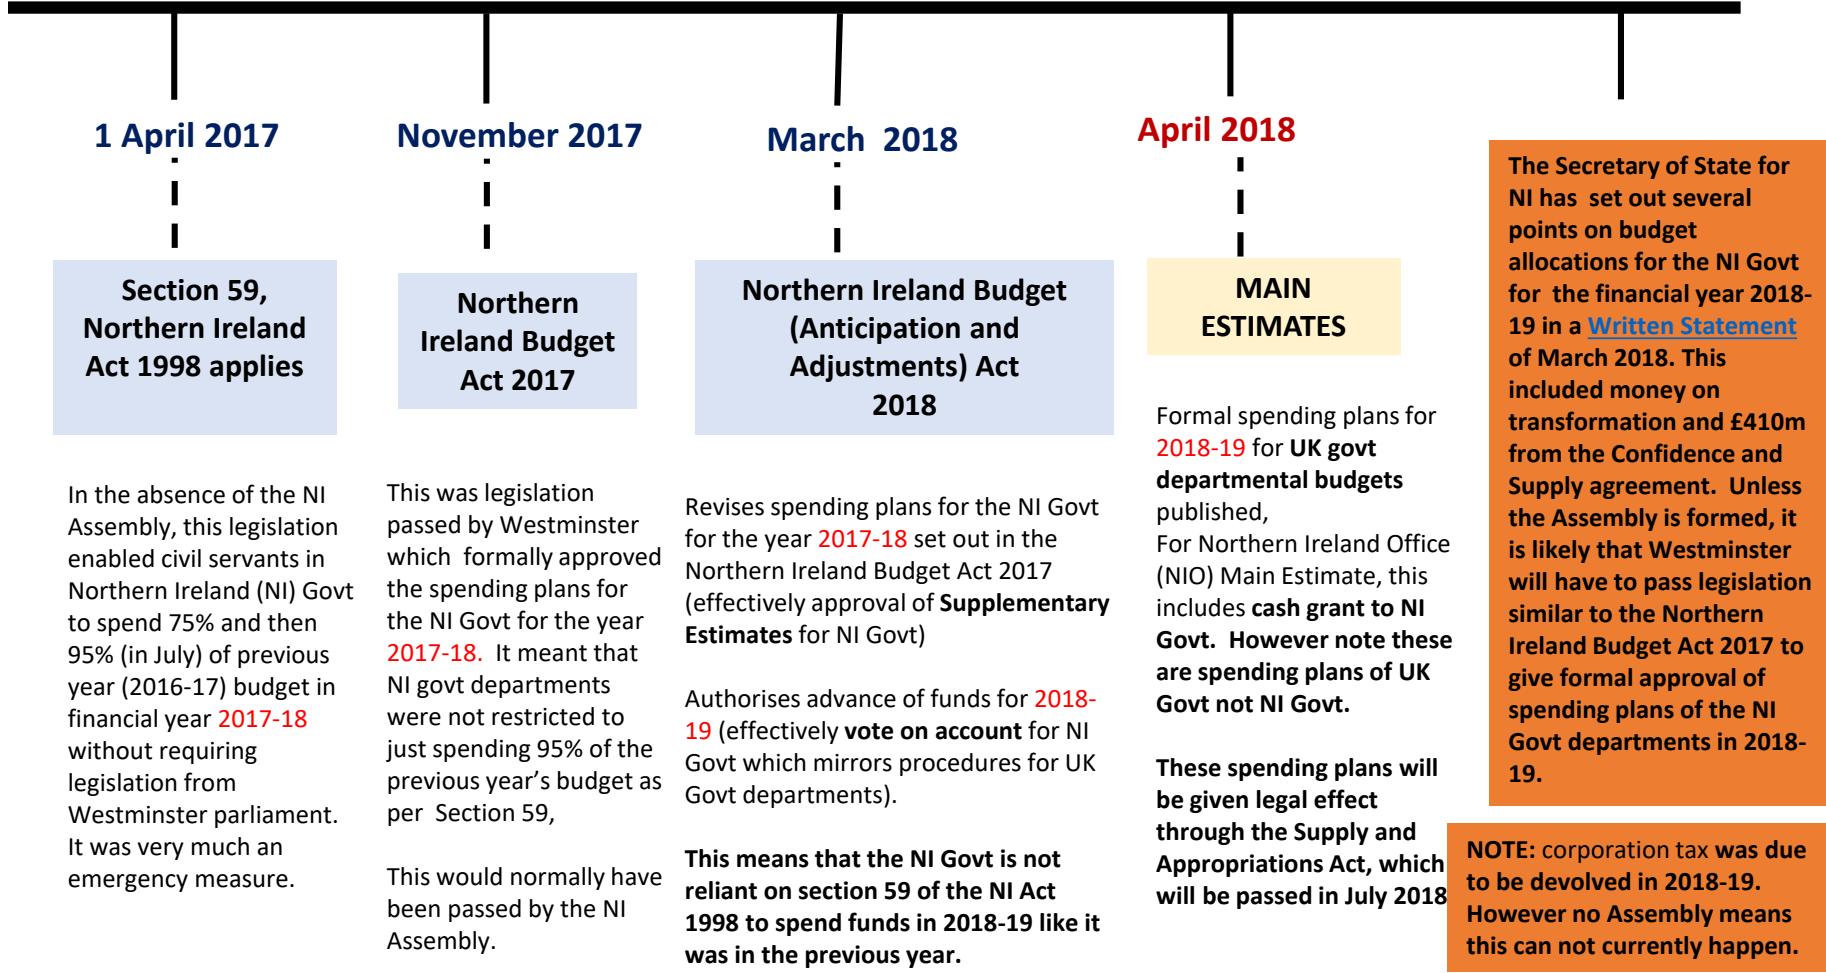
1 April 2017

Section 59, Northern Ireland Act 1998 applies

In the absence of the NI Assembly, this legislation enabled civil servants in Northern Ireland (NI) Govt to spend 75% and then 95% (in July) of previous year (2016-17) budget in financial year 2017-18 without requiring legislation from Westminster parliament. It was very much an emergency measure.

November 2017

Northern Ireland Budget Act 2017

This was legislation passed by Westminster which formally approved the spending plans for the NI Govt for the year 2017-18. It meant that NI govt departments were not restricted to just spending 95% of the previous year's budget as per Section 59,

This would normally have been passed by the NI Assembly.

March 2018

Northern Ireland Budget (Anticipation and Adjustments) Act 2018

Revises spending plans for the NI Govt for the year 2017-18 set out in the Northern Ireland Budget Act 2017 (effectively approval of Supplementary Estimates for NI Govt)

Authorises advance of funds for 2018-19 (effectively vote on account for NI Govt which mirrors procedures for UK Govt departments).

This means that the NI Govt is not reliant on section 59 of the NI Act 1998 to spend funds in 2018-19 like it was in the previous year.

April 2018

MAIN ESTIMATES

Formal spending plans for 2018-19 for UK govt departmental budgets published,
For Northern Ireland Office (NIO) Main Estimate, this includes cash grant to NI Govt. However note these are spending plans of UK Govt not NI Govt.

These spending plans will be given legal effect through the Supply and Appropriations Act, which will be passed in July 2018

The Secretary of State for NI has set out several points on budget allocations for the NI Govt for the financial year 2018-19 in a Written Statement of March 2018. This included money on transformation and £410m from the Confidence and Supply agreement. Unless the Assembly is formed, it is likely that Westminster will have to pass legislation similar to the Northern Ireland Budget Act 2017 to give formal approval of spending plans of the NI Govt departments in 2018-19.

NOTE: corporation tax was due to be devolved in 2018-19. However no Assembly means this can not currently happen.